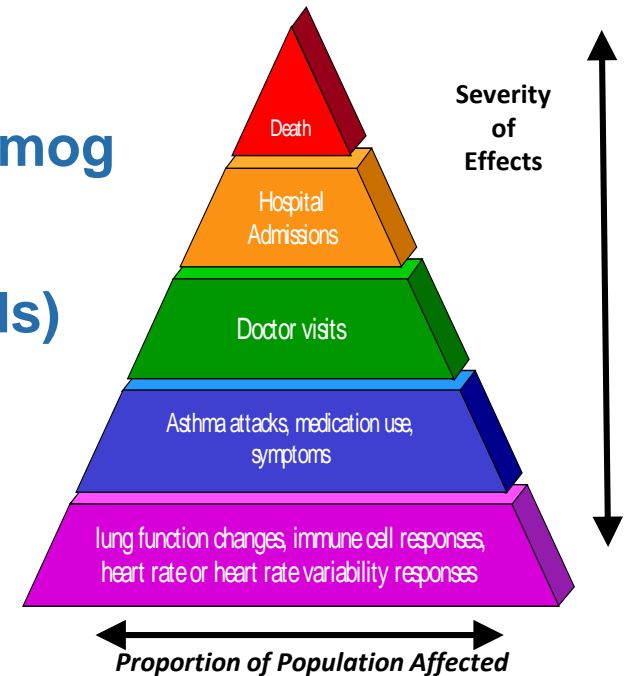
mog

ls)

Death

Hospital Admissions

Doctor visits

Asthma attacks, medication use, symptoms

lung function changes, immune cell responses, heart rate or heart rate variability responses

Severity of Effects

Proportion of Population Affected